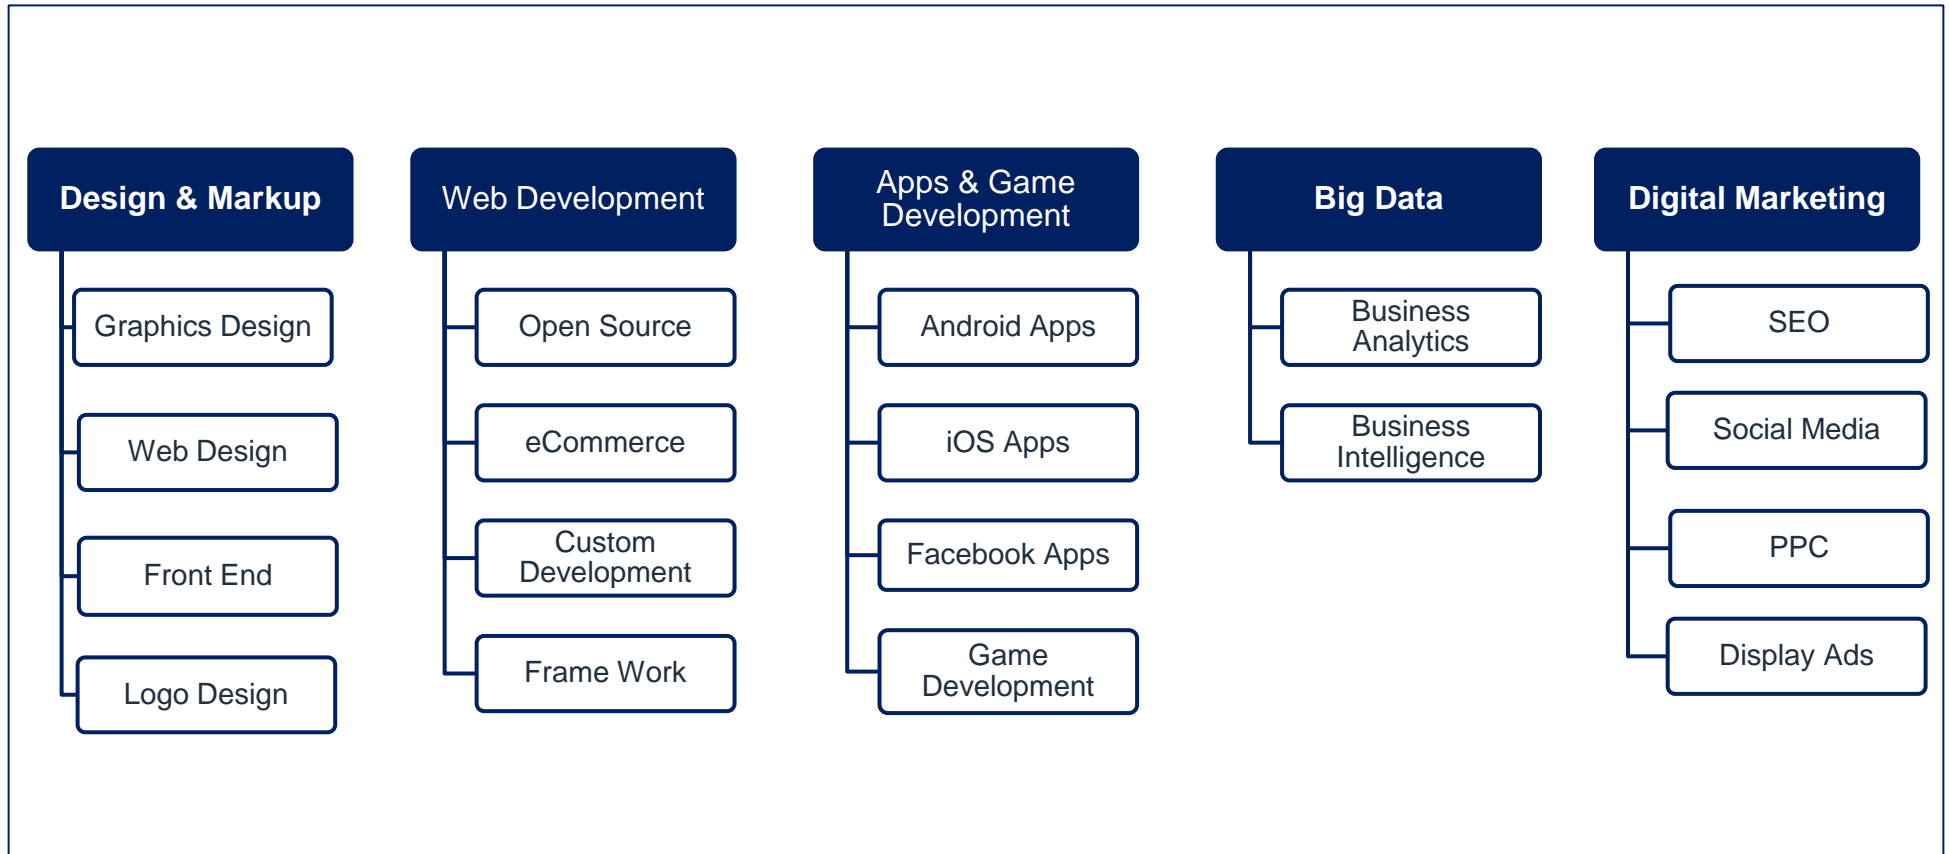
Design & Markup

Graphics Design

Web Design

Front End

Logo Design

Web Development

Open Source

eCommerce

Custom Development

Frame Work

Apps & Game Development

Android Apps

iOS Apps

Facebook Apps

Game Development

Big Data

Business Analytics

Business Intelligence

Digital Marketing

SEO

Social Media

PPC

Display Ads